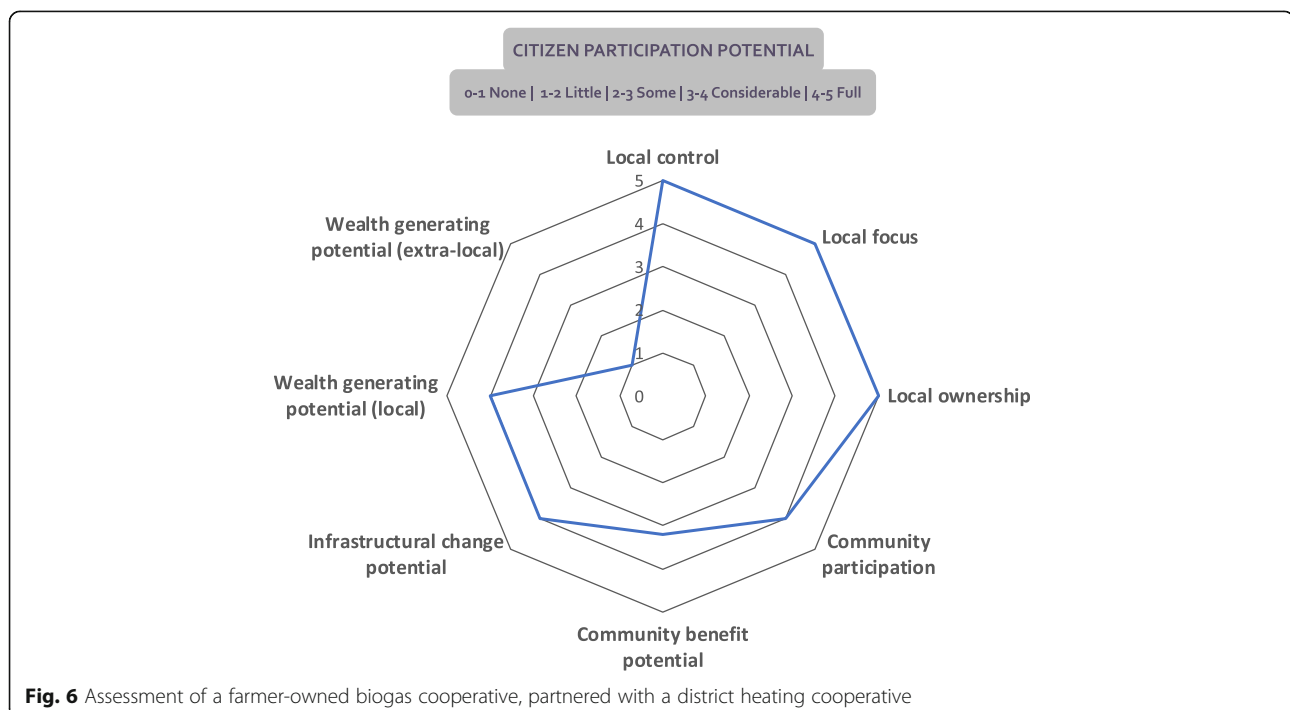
CITIZEN PARTICIPATION POTENTIAL

0-1 None | 1-2 Little | 2-3 Some | 3-4 Considerable | 4-5 Full

Local control

5
4
3
2
1
0

Local focus

Local ownership

Community participation

Community benefit potential

Infrastructural change potential

Wealth generating potential (local)

Wealth generating potential (extra-local)

**Fig. 6** Assessment of a farmer-owned biogas cooperative, partnered with a district heating cooperative